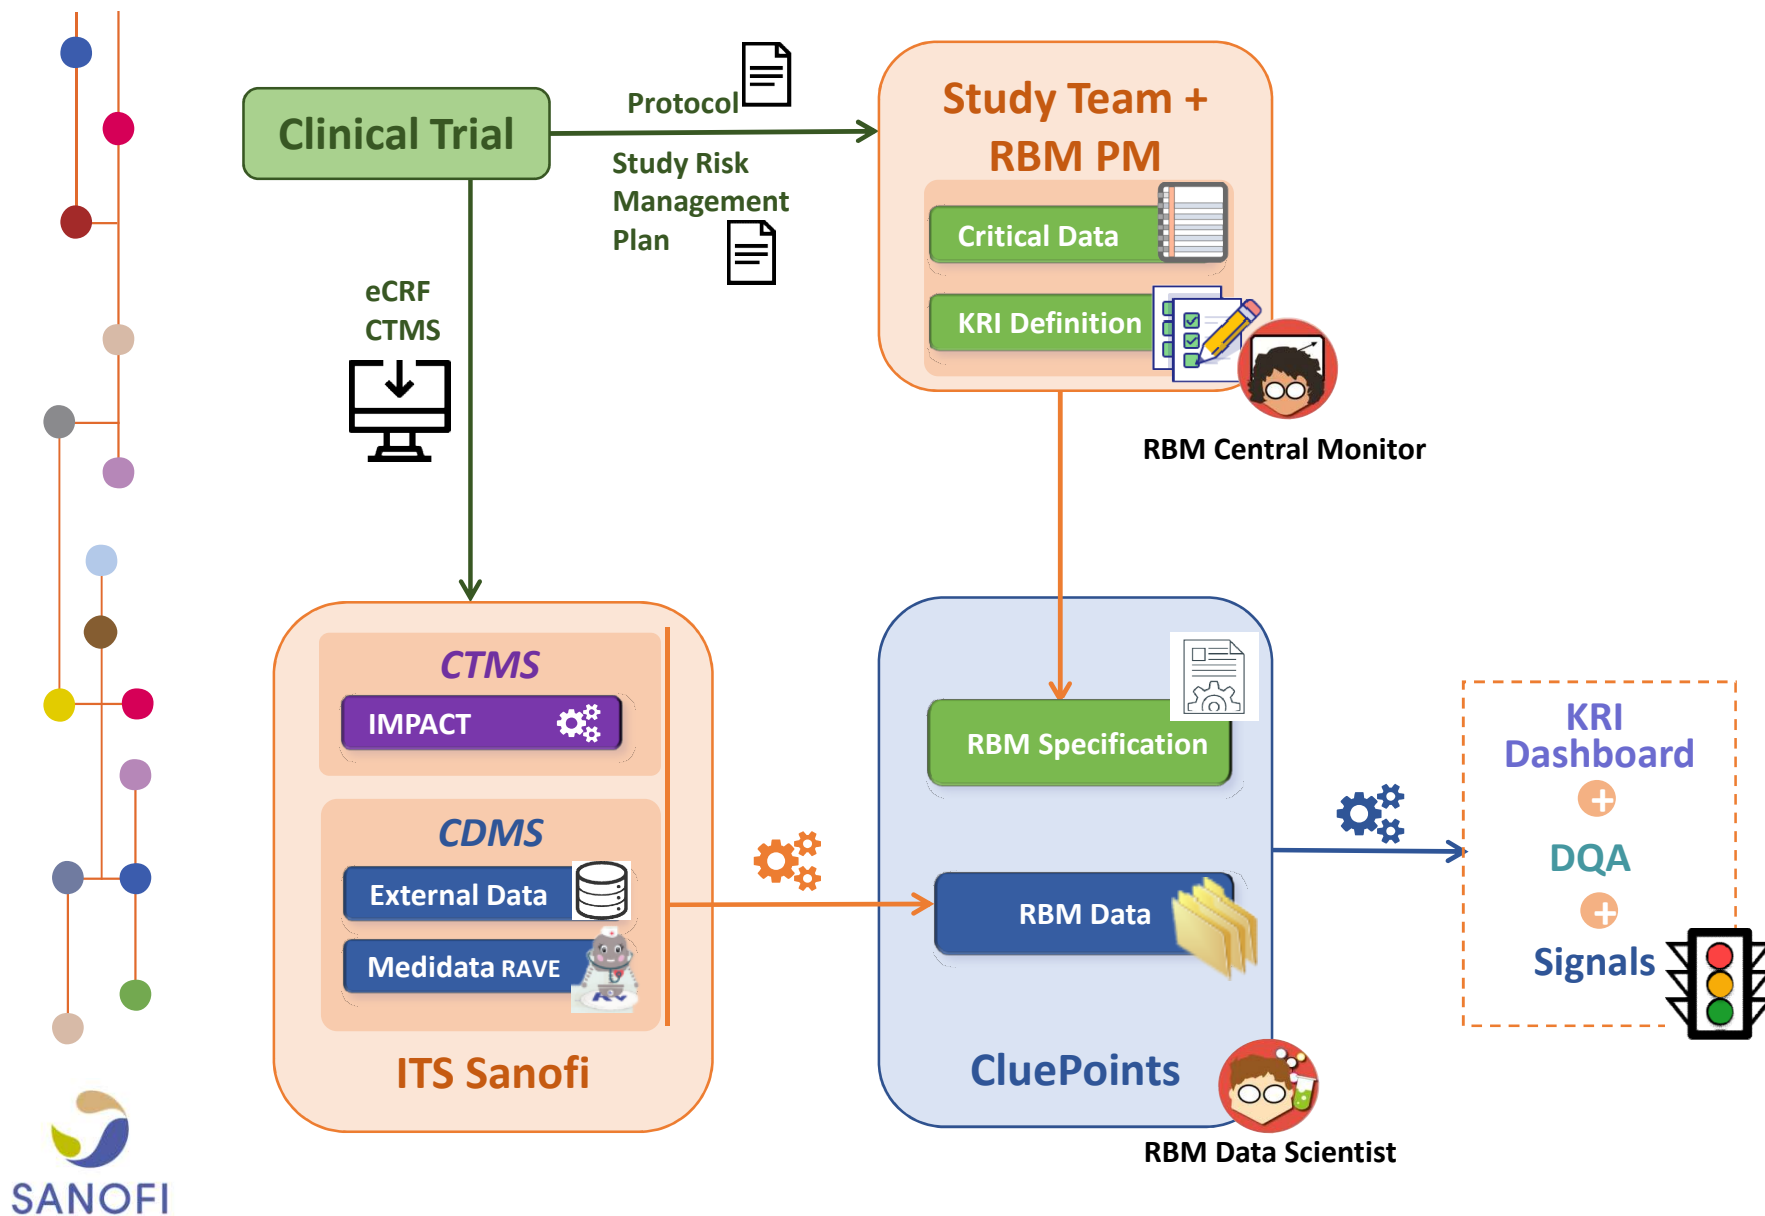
Clinical Trial

Protocol

Study Risk Management Plan

Study Team + RBM PM

Critical Data

KRI Definition

RBM Central Monitor

eCRF CTMS

CTMS

IMPACT

CDMS

External Data

Medidata RAVE

ITS Sanofi

RBM Specification

RBM Data

CluePoints

RBM Data Scientist

KRI Dashboard

DQA

Signals

SANOFI